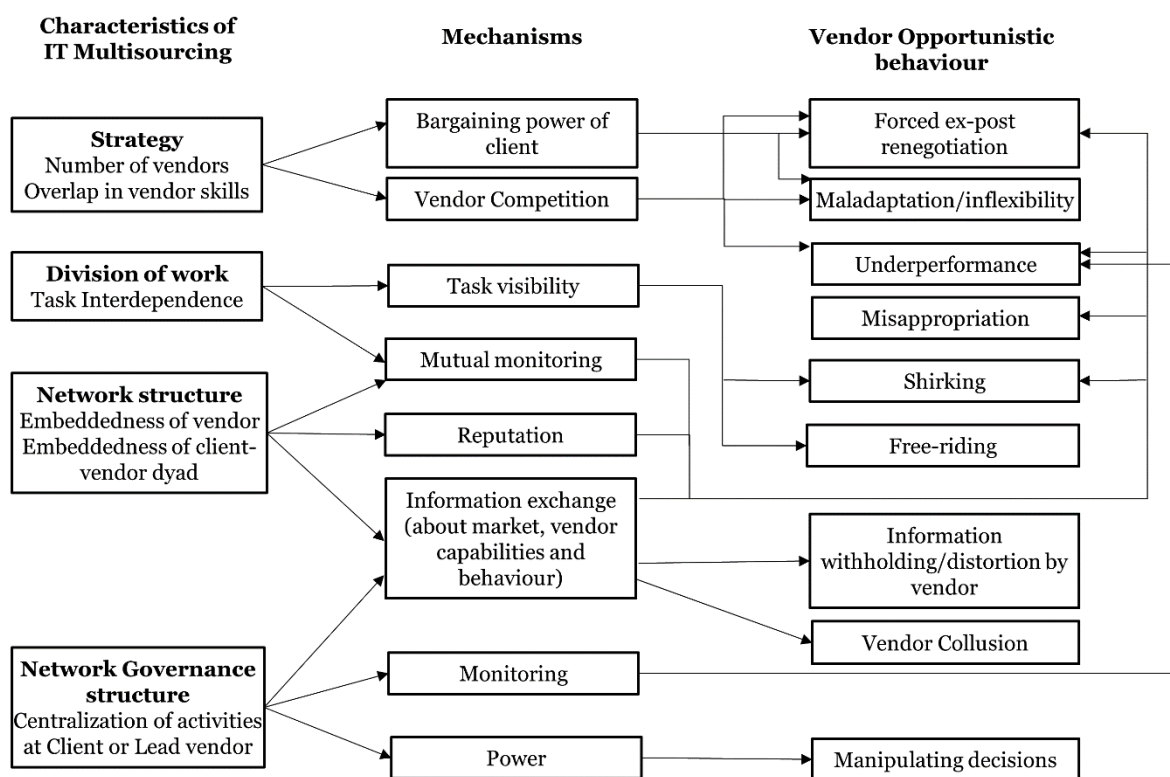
Characteristics of IT Multisourcing

Mechanisms

Vendor Opportunistic behaviour

Strategy
Number of vendors
Overlap in vendor skills

Division of work
Task Interdependence

Network structure
Embeddedness of vendor
Embeddedness of client-vendor dyad

Network Governance structure
Centralization of activities at Client or Lead vendor

Bargaining power of client

Vendor Competition

Task visibility

Mutual monitoring

Reputation

Information exchange (about market, vendor capabilities and behaviour)

Monitoring

Power

Forced ex-post renegotiation

Maladaptation/inflexibility

Underperformance

Misappropriation

Shirking

Free-riding

Information withholding/distortion by vendor

Vendor Collusion

Manipulating decisions